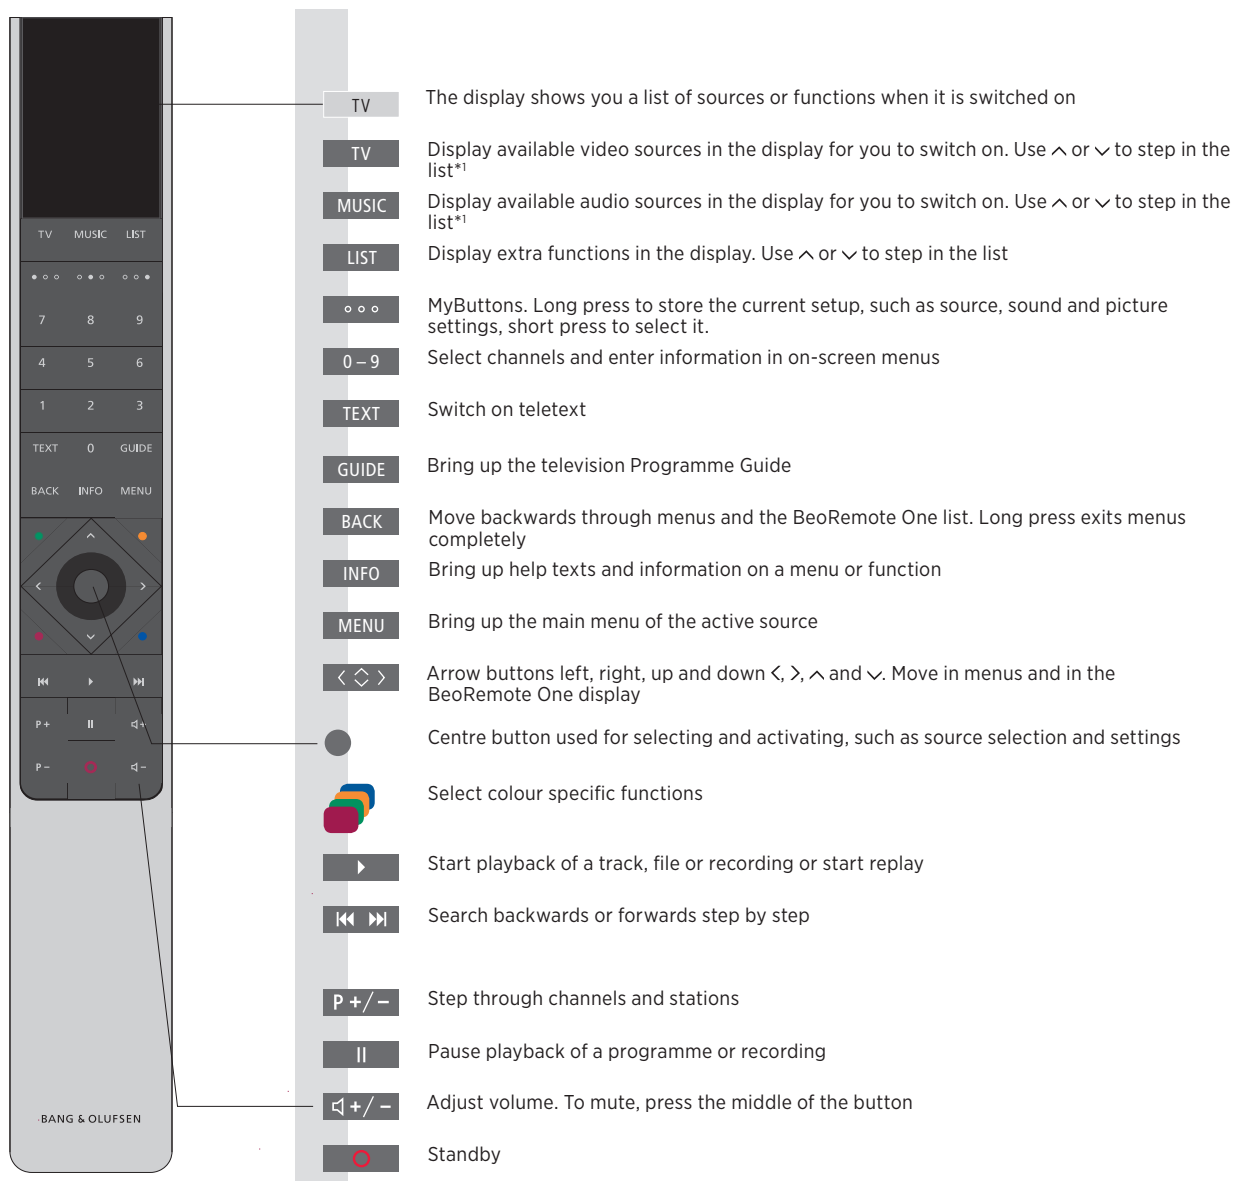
TV MUSIC LIST

• ◦ ◦ ◦ • ◦ ◦ ◦ •

7 8 9

4 5 6

1 2 3

TEXT 0 GUIDE

BACK INFO MENU

P + ıı

P –

BANG & OLUFSEN

TV The display shows you a list of sources or functions when it is switched on

TV Display available video sources in the display for you to switch on. Use ⌃ or ⌄ to step in the list*¹

MUSIC Display available audio sources in the display for you to switch on. Use ⌃ or ⌄ to step in the list*¹

LIST Display extra functions in the display. Use ⌃ or ⌄ to step in the list

◦ ◦ ◦ MyButtons. Long press to store the current setup, such as source, sound and picture settings, short press to select it.

0 – 9 Select channels and enter information in on-screen menus

TEXT Switch on teletext

GUIDE Bring up the television Programme Guide

BACK Move backwards through menus and the BeoRemote One list. Long press exits menus completely

INFO Bring up help texts and information on a menu or function

MENU Bring up the main menu of the active source

Arrow buttons left, right, up and down ‹, ›, ⌃ and ⌄. Move in menus and in the BeoRemote One display

Centre button used for selecting and activating, such as source selection and settings

Select colour specific functions

Start playback of a track, file or recording or start replay

Search backwards or forwards step by step

P +/– Step through channels and stations

II Pause playback of a programme or recording

+/– Adjust volume. To mute, press the middle of the button

Standby